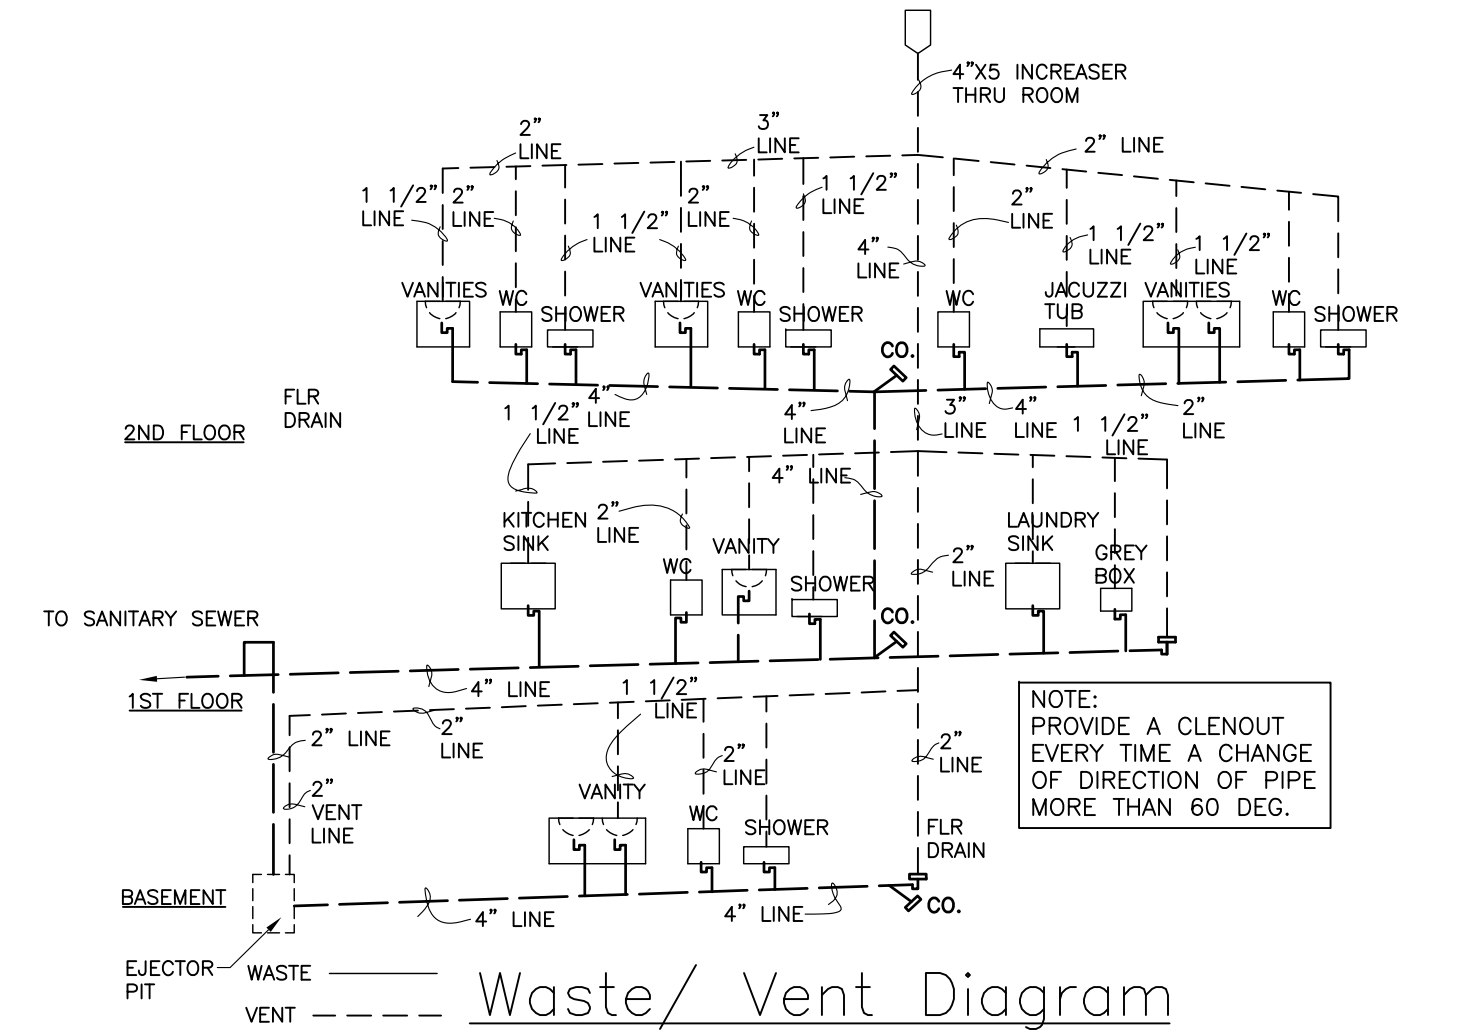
4"X5 INCREASER THRU ROOM

2" LINE

3" LINE

2" LINE

1 1/2" LINE

2" LINE

1 1/2" LINE

2" LINE

1 1/2" LINE

4" LINE

2" LINE

1 1/2" LINE

1 1/2" LINE

VANITIES

WC

SHOWER

VANITIES

WC

SHOWER

WC

JACUZZI TUB

VANITIES

WC

SHOWER

CO.

FLR DRAIN

2ND FLOOR

1 1/2" LINE

4" LINE

4" LINE

3" LINE

4" LINE

1 1/2" LINE

2" LINE

4" LINE

KITCHEN SINK

2" LINE

WC

VANITY

SHOWER

2" LINE

LAUNDRY SINK

GREY BOX

CO.

TO SANITARY SEWER

1ST FLOOR

4" LINE

1 1/2" LINE

2" LINE

2" LINE

2" VENT LINE

VANITY

2" LINE

WC

SHOWER

2" LINE

FLR DRAIN

NOTE:
PROVIDE A CLENOUT EVERY TIME A CHANGE OF DIRECTION OF PIPE MORE THAN 60 DEG.

BASEMENT

4" LINE

4" LINE

CO.

EJECTOR PIT

WASTE

VENT

Waste/ Vent Diagram